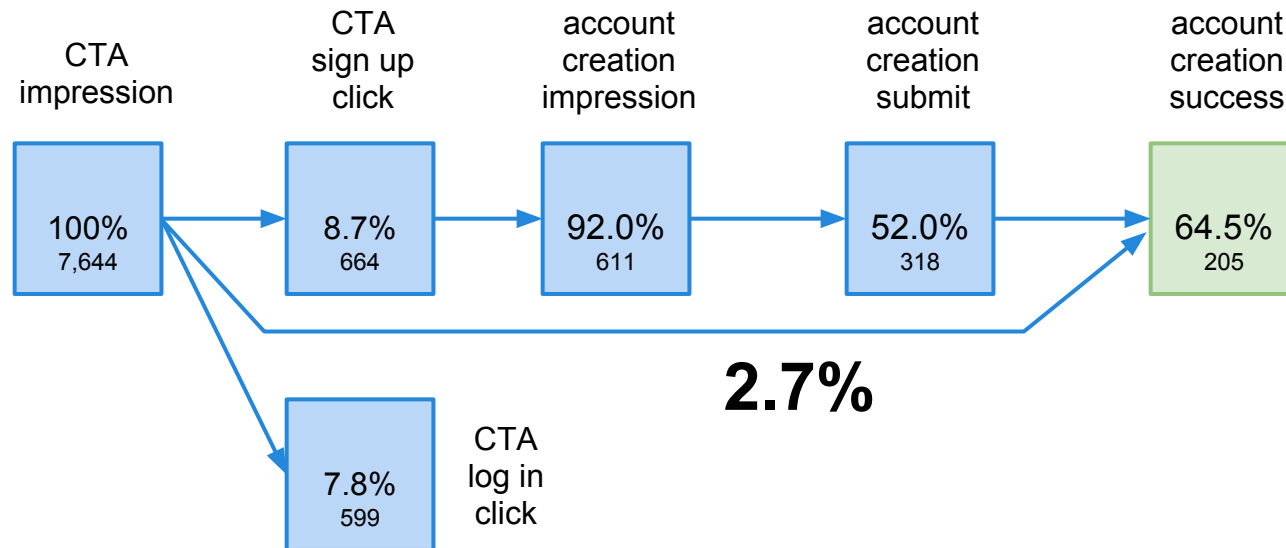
CTA impression

100%
7,644

CTA sign up click

8.7%
664

account creation impression

92.0%
611

account creation submit

52.0%
318

account creation success

64.5%
205

2.7%

7.8%
599

CTA log in click